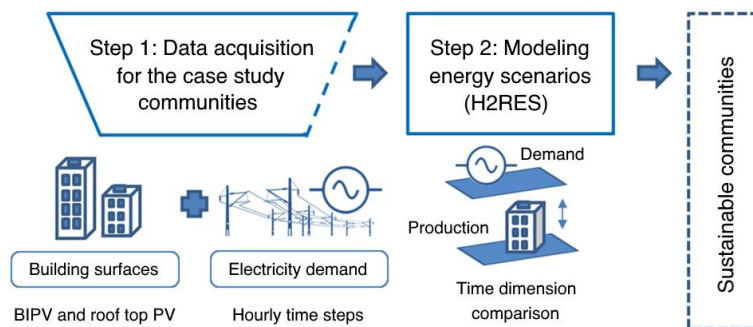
Step 1: Data acquisition for the case study communities

Step 2: Modeling energy scenarios (H2RES)

Sustainable communities

Building surfaces

Electricity demand

BIPV and roof top PV

Hourly time steps

Demand

Production

Time dimension comparison